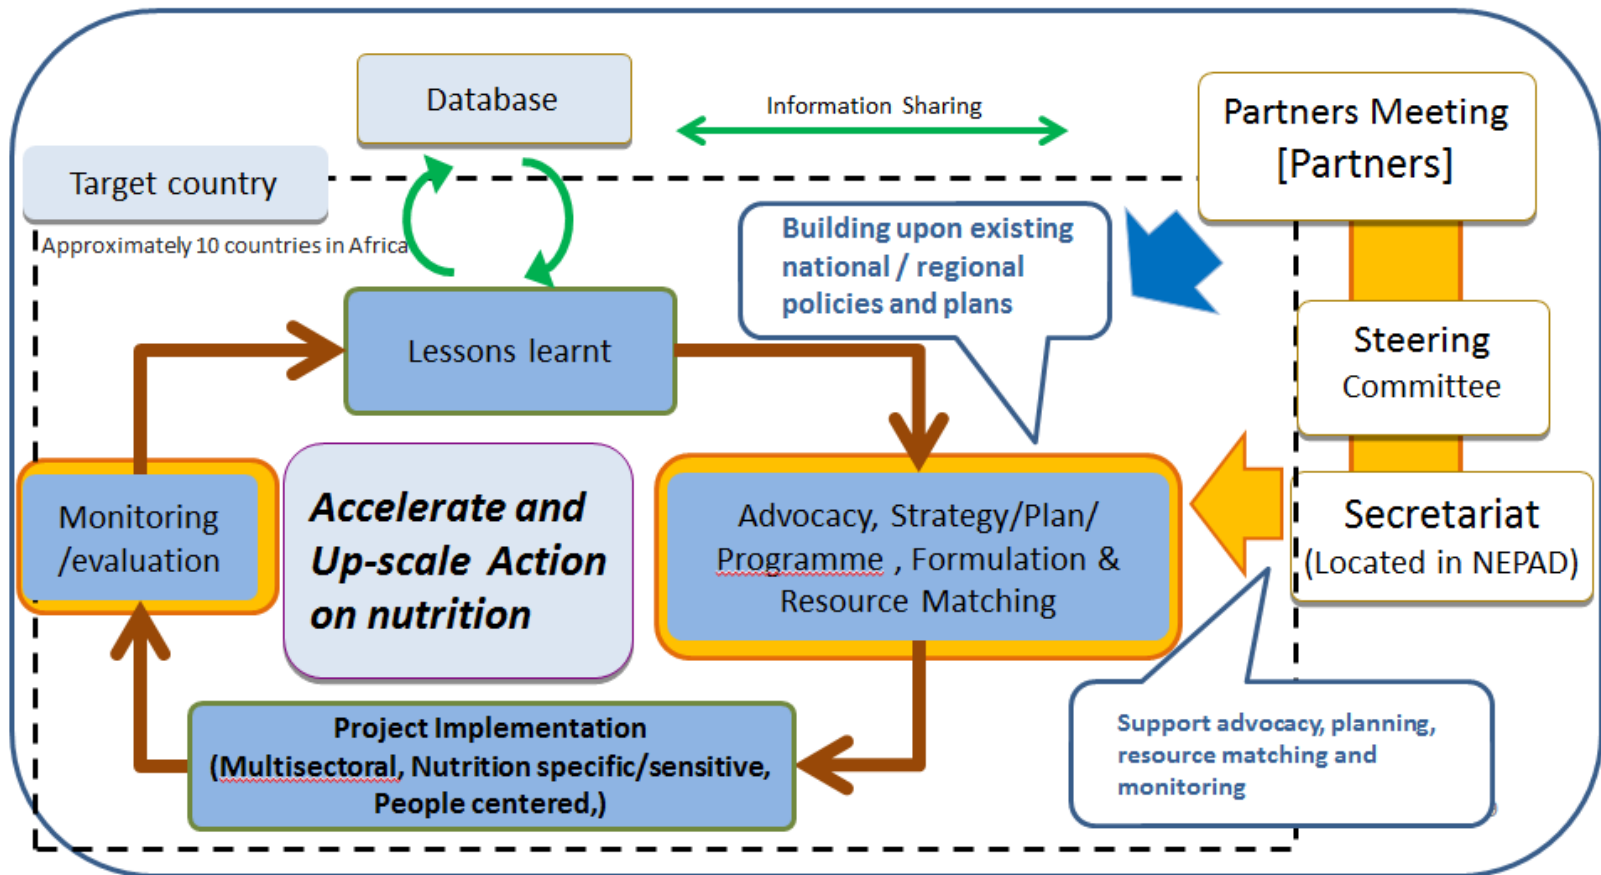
Database

Information Sharing

Partners Meeting [Partners]

Target country

Approximately 10 countries in Africa

Building upon existing national / regional policies and plans

Steering Committee

Lessons learnt

Monitoring /evaluation

Accelerate and Up-scale Action on nutrition

Advocacy, Strategy/Plan/ Programme , Formulation & Resource Matching

Secretariat (Located in NEPAD)

Project Implementation (Multisectoral, Nutrition specific/sensitive, People centered,)

Support advocacy, planning, resource matching and monitoring